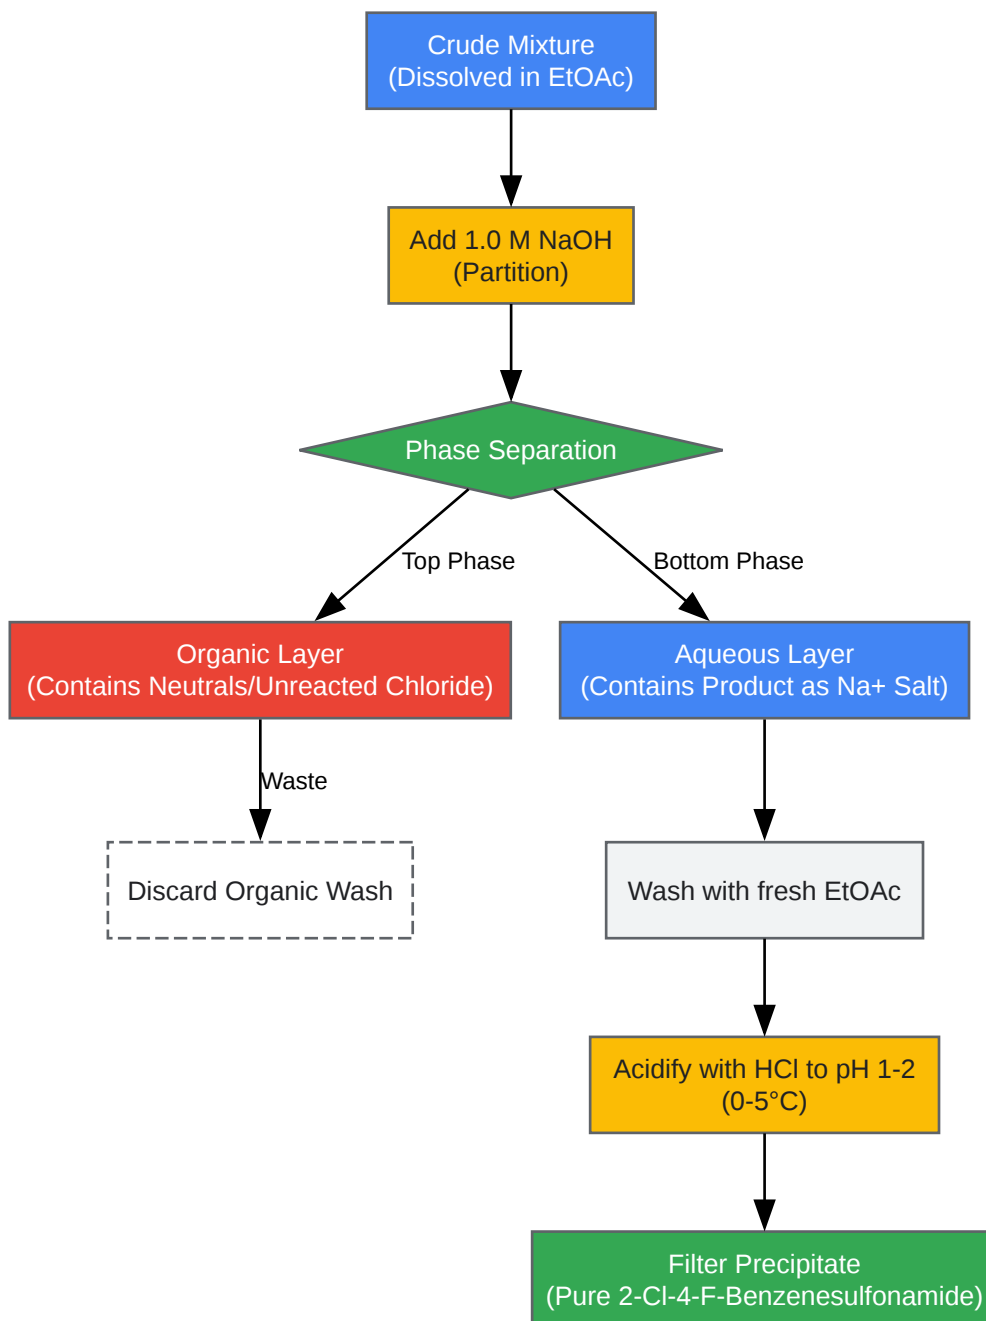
Crude Mixture
(Dissolved in EtOAc)

Add 1.0 M NaOH
(Partition)

Phase Separation

Top Phase

Bottom Phase

Organic Layer
(Contains Neutrals/Unreacted Chloride)

Aqueous Layer
(Contains Product as Na+ Salt)

Waste

Discard Organic Wash

Wash with fresh EtOAc

Acidify with HCl to pH 1-2
(0-5°C)

Filter Precipitate
(Pure 2-Cl-4-F-Benzenesulfonamide)